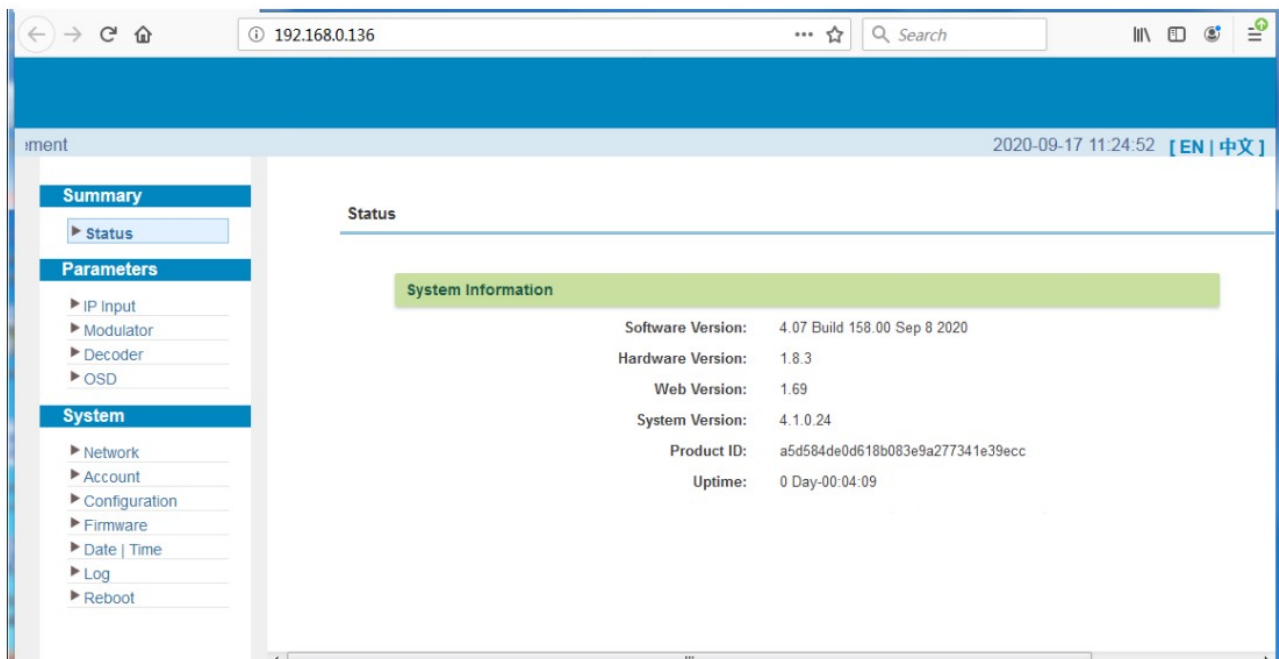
192.168.0.136

Search

ment

2020-09-17 11:24:52 [ EN | 中文 ]

Summary

Status

Parameters

IP Input

Modulator

Decoder

OSD

System

Network

Account

Configuration

Firmware

Date | Time

Log

Reboot

Status

System Information

| | |
|---|---|
| Software Version: | 4.07 Build 158.00 Sep 8 2020 |
| Hardware Version: | 1.8.3 |
| Web Version: | 1.69 |
| System Version: | 4.1.0.24 |
| Product ID: | a5d584de0d618b083e9a277341e39ecc |
| Uptime: | 0 Day-00:04:09 |